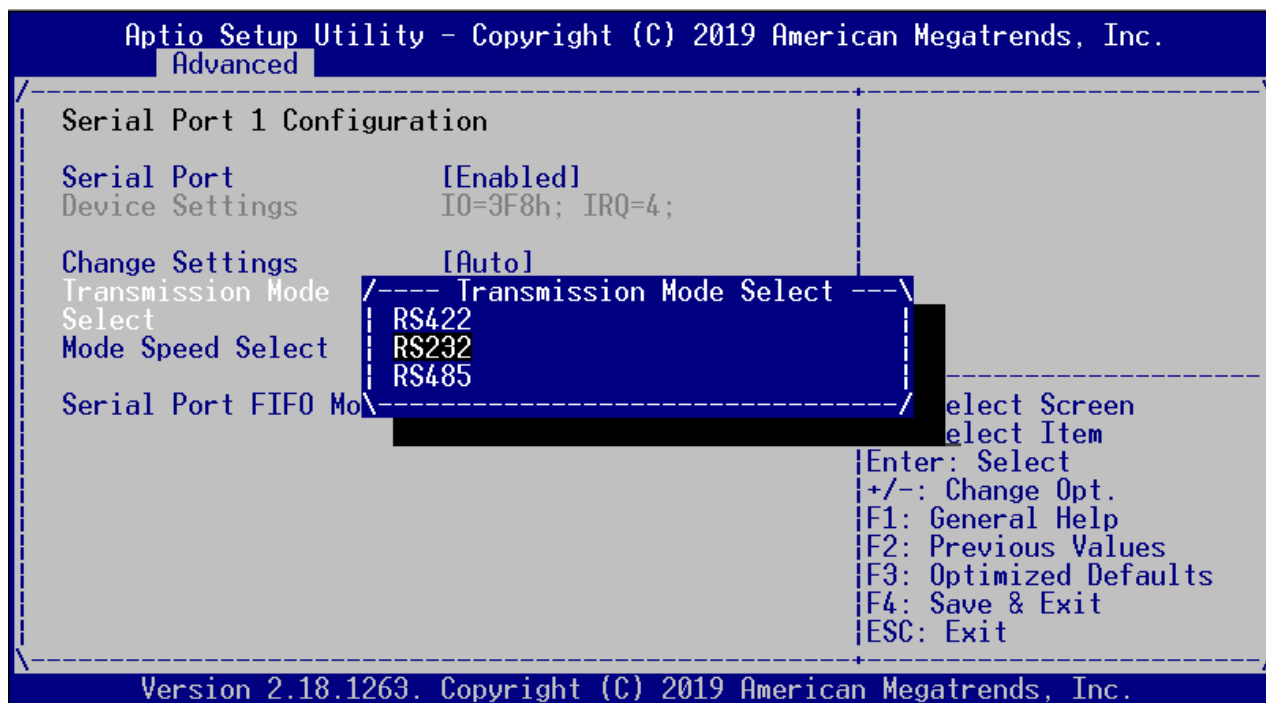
Aptio Setup Utility - Copyright (C) 2019 American Megatrends, Inc.
Advanced

Serial Port 1 Configuration

Serial Port [Enabled]
Device Settings IO=3F8h; IRQ=4;

Change Settings [Auto]
Transmission Mode Select
Mode Speed Select

Serial Port FIFO Mo

Transmission Mode Select
RS422
RS232
RS485

elect Screen
elect Item
Enter: Select
+/-: Change Opt.
F1: General Help
F2: Previous Values
F3: Optimized Defaults
F4: Save & Exit
ESC: Exit

Version 2.18.1263. Copyright (C) 2019 American Megatrends, Inc.